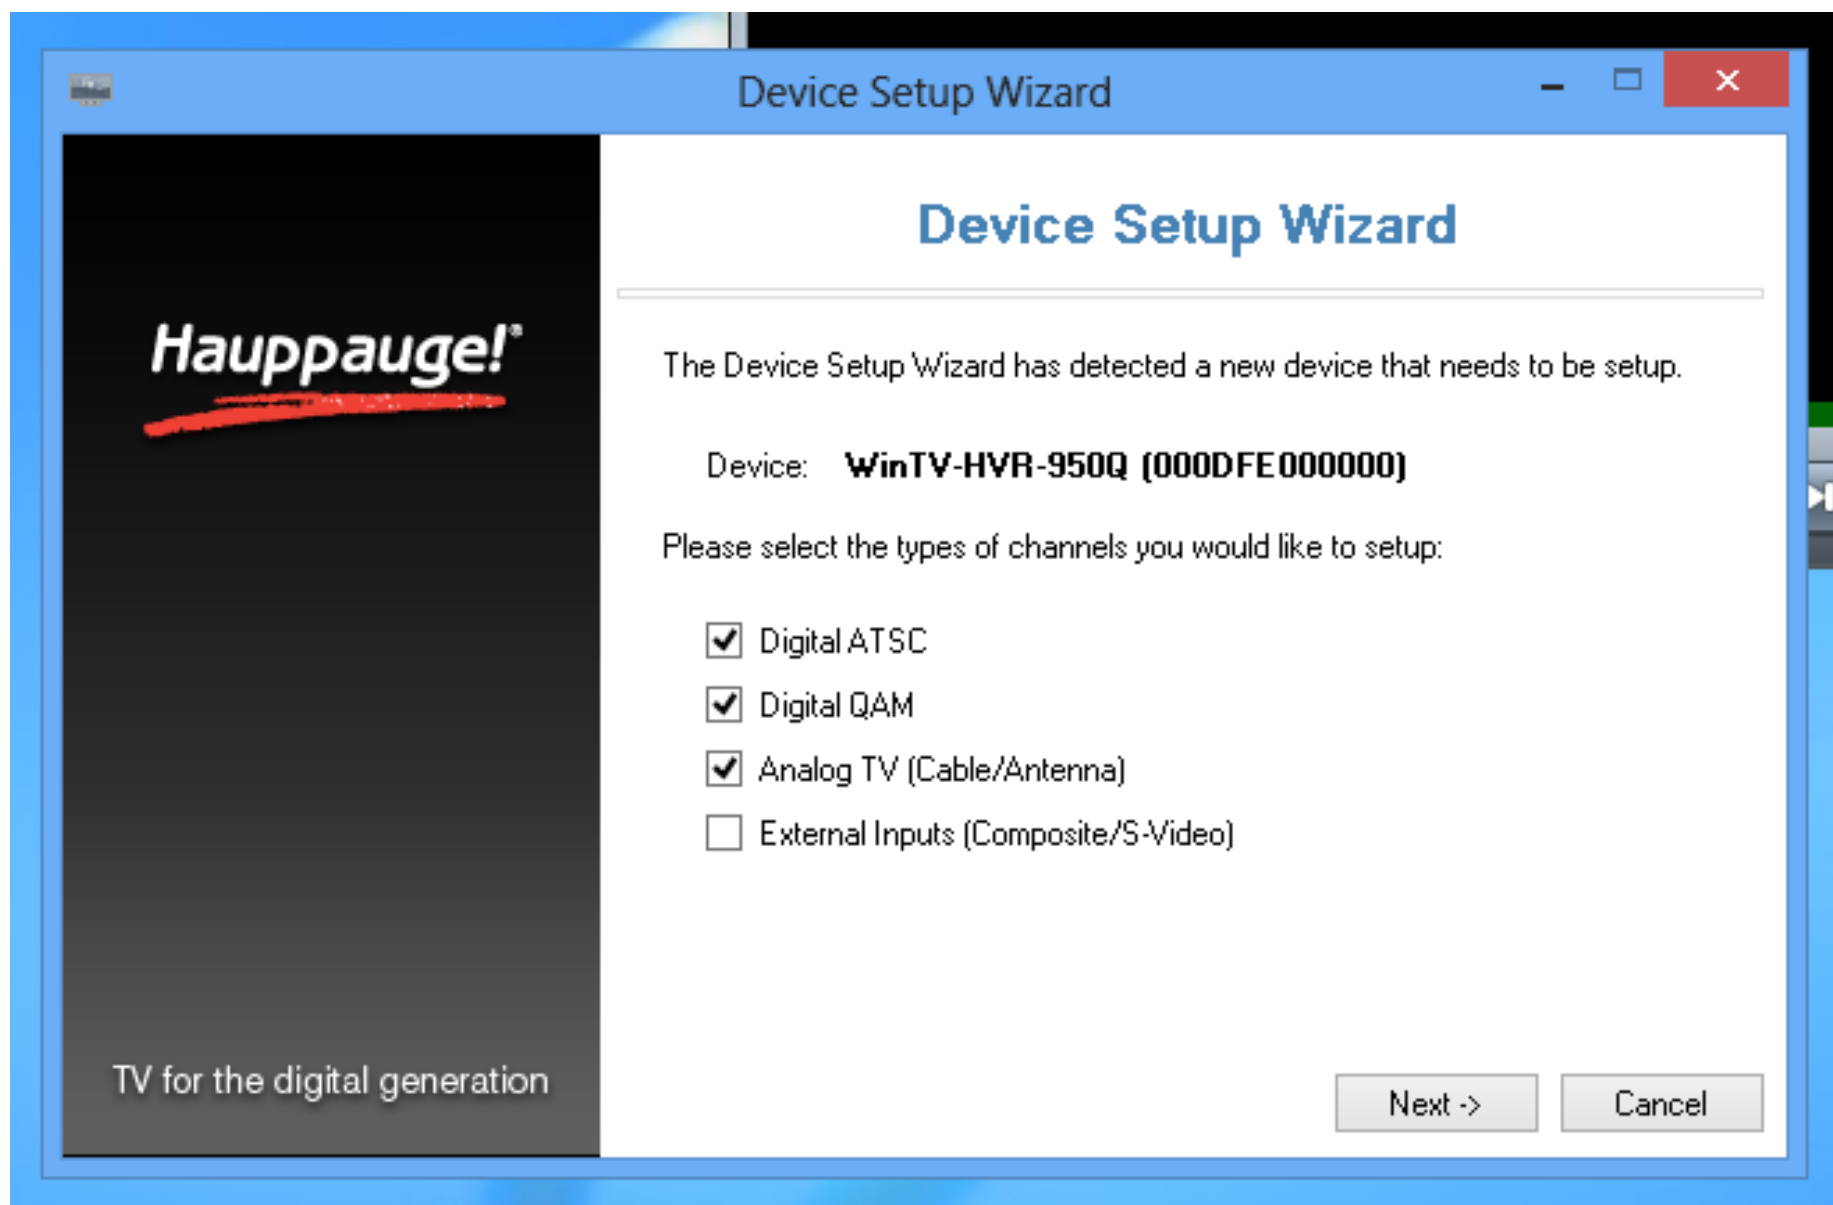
Device Setup Wizard

Hauppauge!®

TV for the digital generation

Device Setup Wizard

The Device Setup Wizard has detected a new device that needs to be setup.

Device: WinTV-HVR-950Q (000DFE000000)

Please select the types of channels you would like to setup:

Digital ATSC

Digital QAM

Analog TV (Cable/Antenna)

External Inputs (Composite/S-Video)

Next ->

Cancel